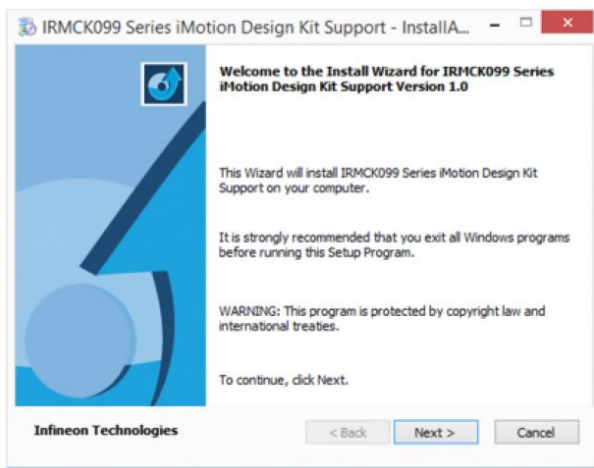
IRMCK099 Series iMotion Design Kit Support - InstallA...

Welcome to the Install Wizard for IRMCK099 Series iMotion Design Kit Support Version 1.0

This Wizard will install IRMCK099 Series iMotion Design Kit Support on your computer.

It is strongly recommended that you exit all Windows programs before running this Setup Program.

WARNING: This program is protected by copyright law and international treaties.

To continue, click Next.

Infineon Technologies

< Back

Next >

Cancel